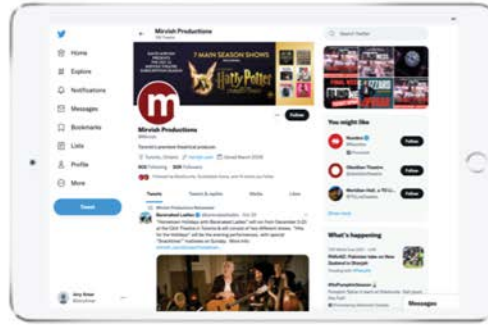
Home

Explore

Notifications

Messages

Bookmarks

Lists

Profile

More

Tweet

Mirvish Productions

Search Twitter

7 MAIN SEASON SHOWS

Harry Potter

m

Follow

Mirvish Productions

@Mirvish

Toronto's premiere theatrical producers.

Toronto, Ontario

Joined March 2009

Tweets

Tweets & replies

Media

Likes

Mirvish Productions Retweeted

Bearsden Ladies

You might like

Follow

Follow

Follow

Show more

What's happening

Messages

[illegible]